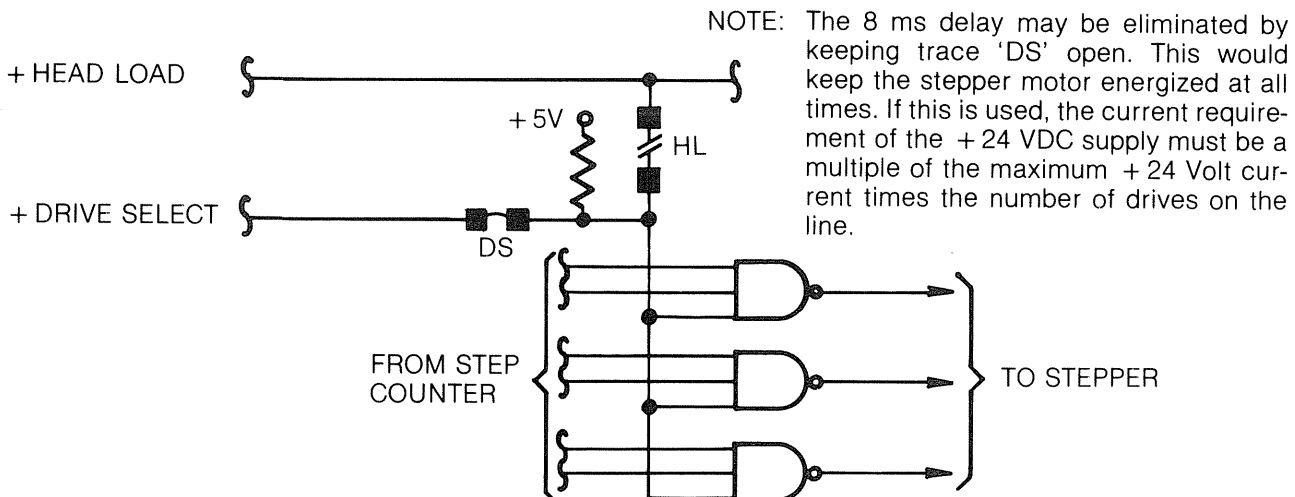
+ HEAD LOAD

+ 5V

HL

+ DRIVE SELECT

DS

NOTE: The 8 ms delay may be eliminated by keeping trace 'DS' open. This would keep the stepper motor energized at all times. If this is used, the current requirement of the + 24 VDC supply must be a multiple of the maximum + 24 Volt current times the number of drives on the line.

FROM STEP COUNTER

TO STEPPER